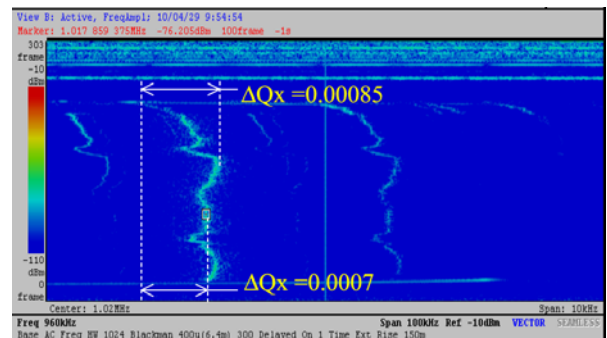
View B: Active, FreqAmpl; 10/04/29 9:54:54
Marker: 1.017 859 375MHz -76.205dBm 100frame -1s

303
frame
-10
dBm

$\Delta Qx = 0.00085$

-110
dBm
0
frame

$\Delta Qx = 0.0007$

Center: 1.02MHz
Span: 10kHz
Freq 960kHz
Span 100kHz Ref -10dBm VECTOR SEAMLESS
Base AC Freq NW 1024 Blackman 400u(6.4m) 300 Delayed On 1 Time Ext Rise 150m